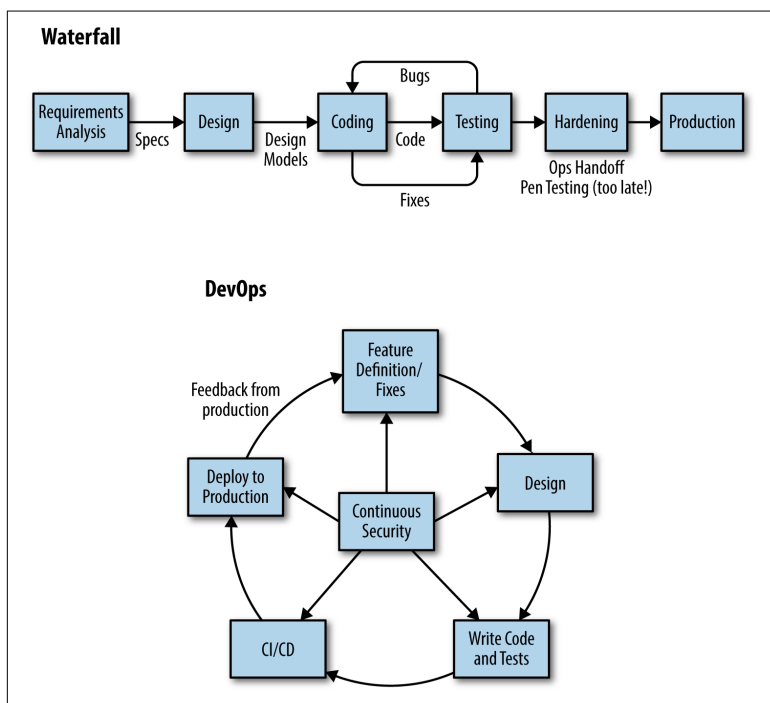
Waterfall

Requirements Analysis

Specs

Design

Design Models

Coding

Bugs

Code

Fixes

Testing

Hardening

Ops Handoff
Pen Testing (too late!)

Production

DevOps

Feature Definition/ Fixes

Feedback from production

Deploy to Production

Continuous Security

Design

CI/CD

Write Code and Tests